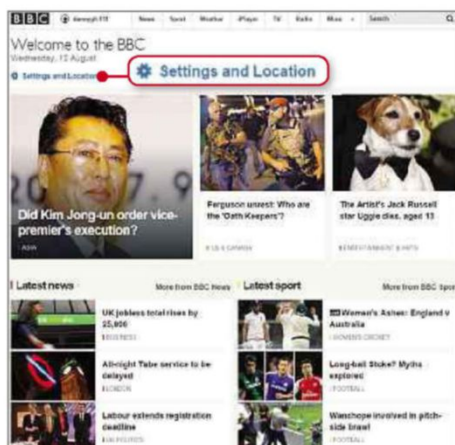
BBC Aeneyh FE News Sport Weather iPlayer TV Radio More Search

Welcome to the BBC
Wednesday, 12 August

Settings and Location

Settings and Location

Did Kim Jong-un order vice-premier's execution?
ASIA

Ferguson unrest: Who are the 'Oath Keepers'?
US & CANADA

The Artist's Jack Russell star Uggie dies, aged 13
ENTERTAINMENT & ARTS

Latest news
More from BBC News

UK jobless total rises by 25,000
BUSINESS

All-night Tube service to be delayed
LONDON

Labour extends registration deadline
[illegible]

Latest sport
More from BBC Sport

Women's Ashes: England v Australia
WOMEN'S CRICKET

Long-ball Stoke? Myths explored
FOOTBALL

Wanchope involved in pitch-side brawl
FOOTBALL